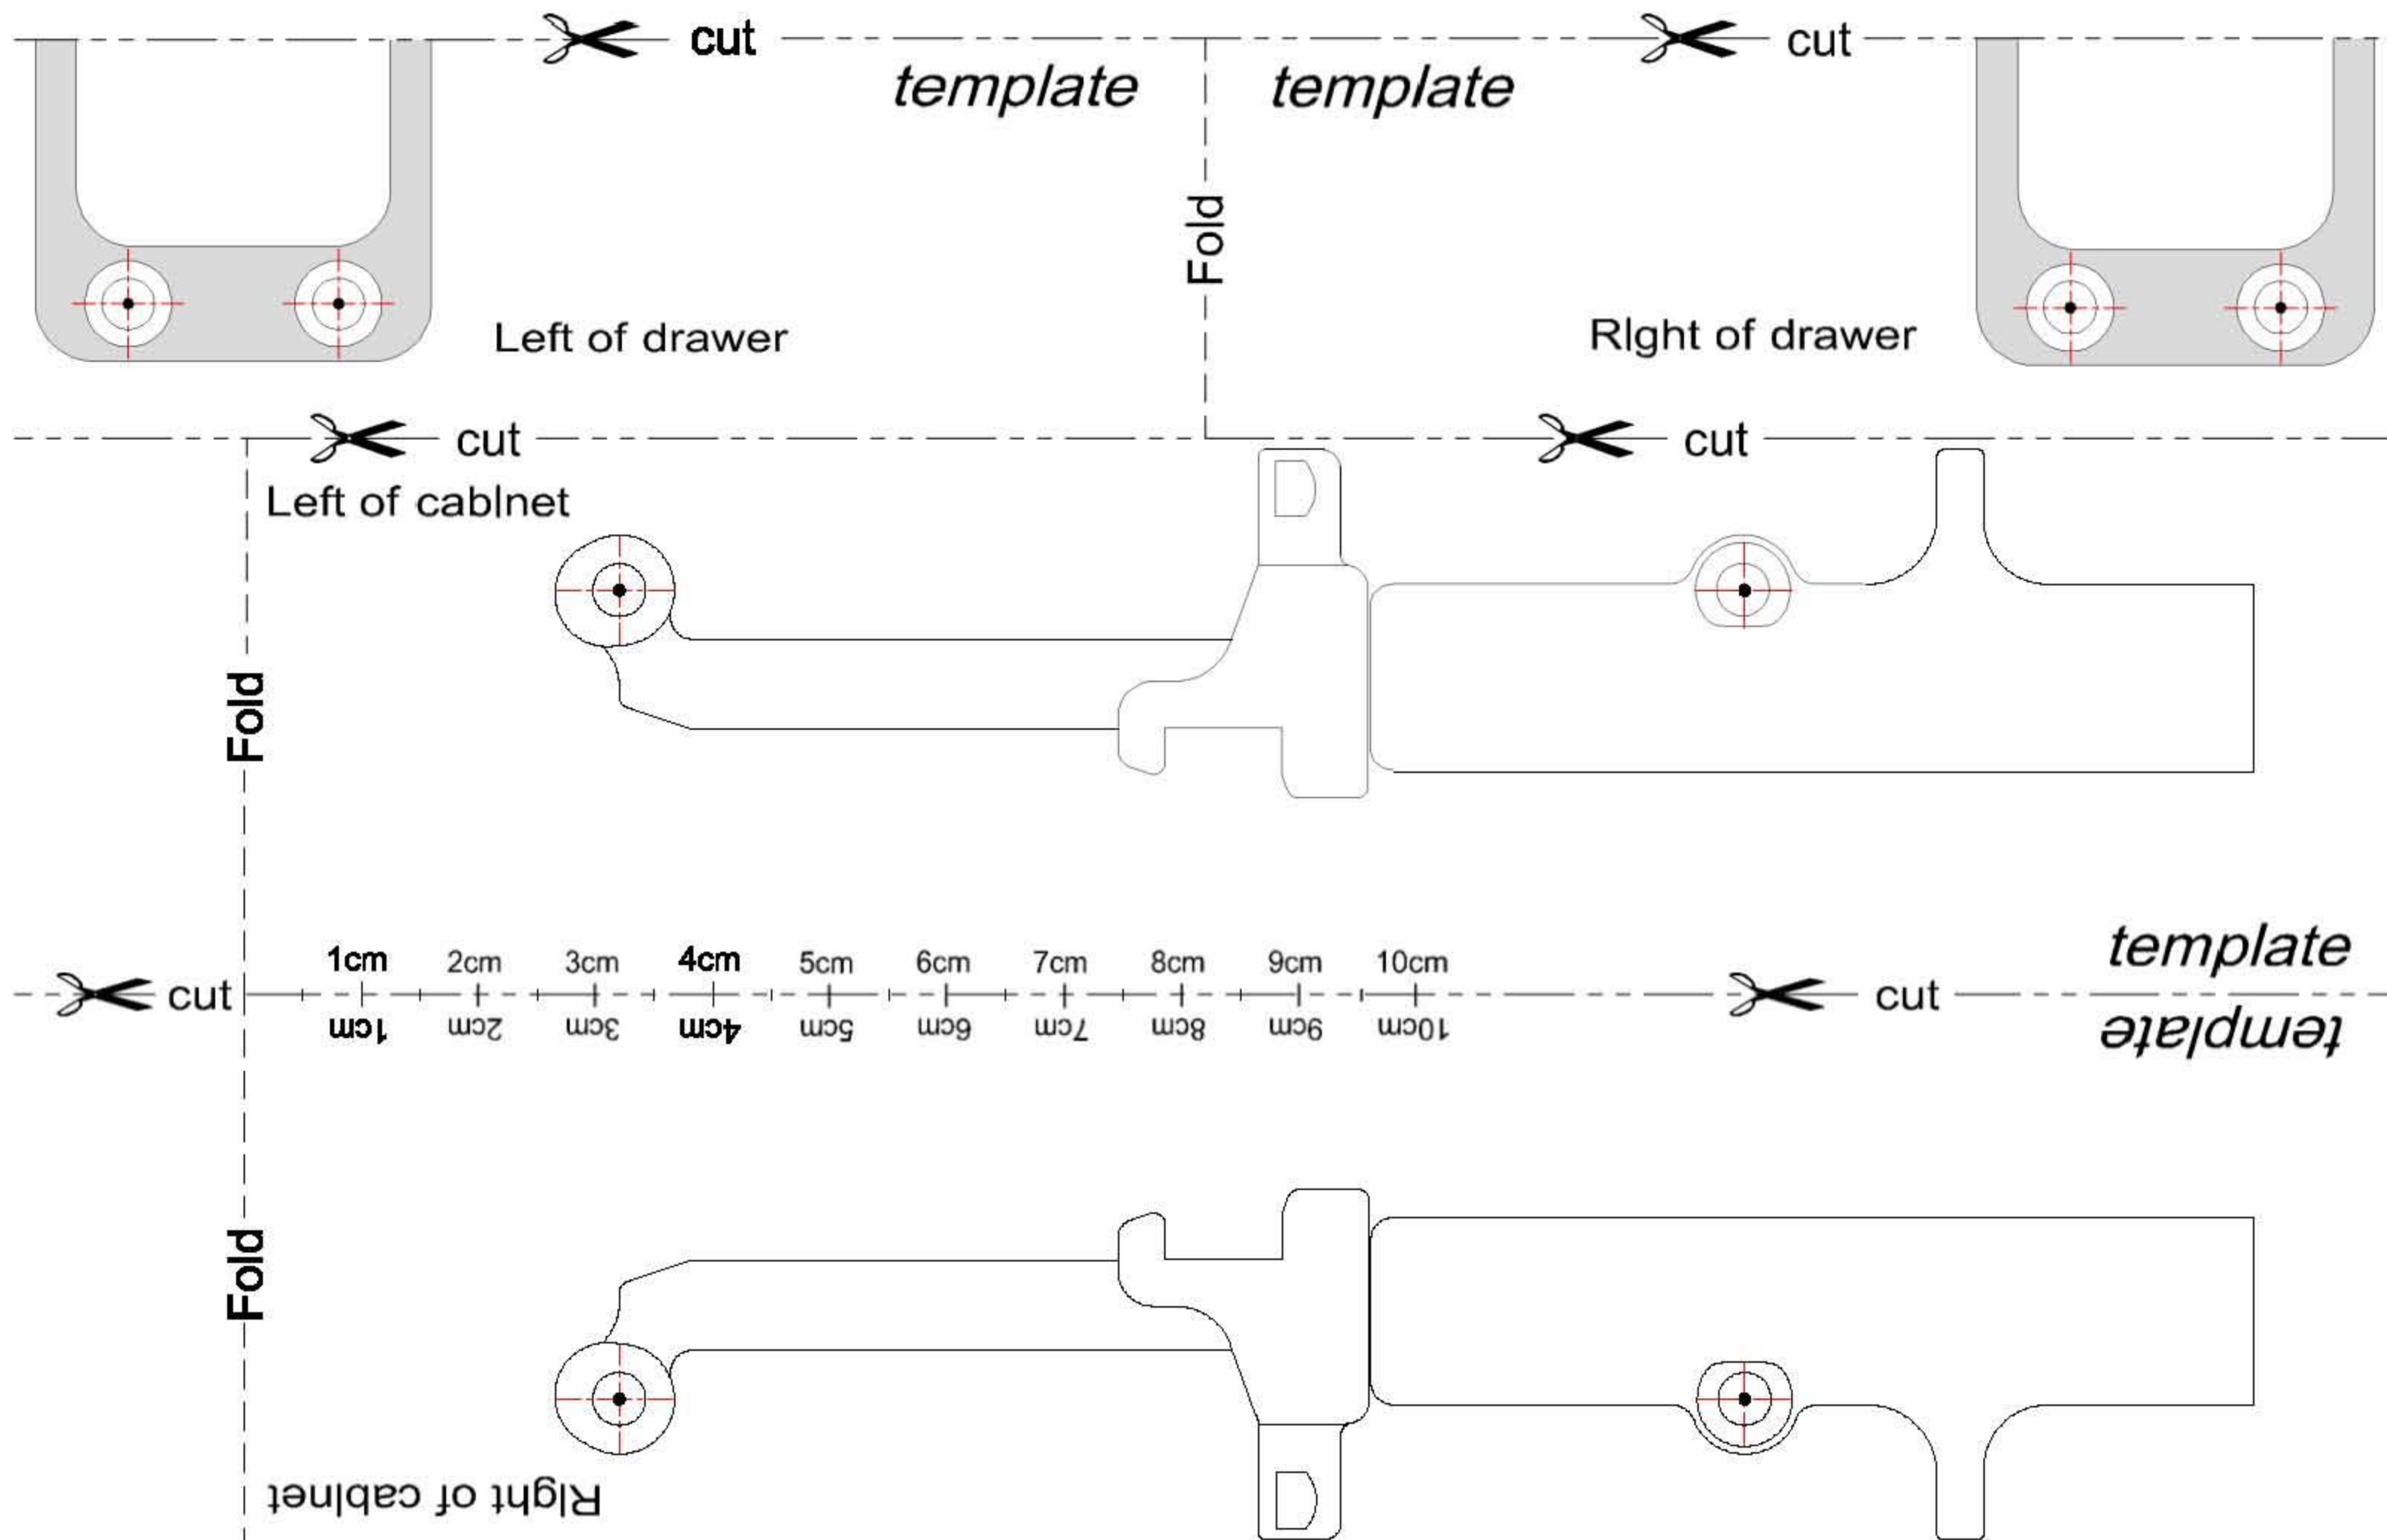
cut
template
template
cut
Fold
Left of drawer
RIght of drawer
cut
cut
Left of cablnet
Fold
1cm 2cm 3cm 4cm 5cm 6cm 7cm 8cm 9cm 10cm
cut
cut
template
1cm 2cm 3cm 4cm 5cm 6cm 7cm 8cm 9cm 10cm
template
Fold
RIght of cablnet